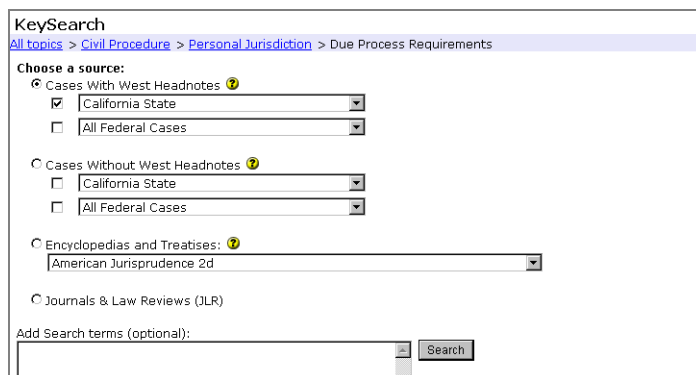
KeySearch

All topics > Civil Procedure > Personal Jurisdiction > Due Process Requirements

Choose a source:

Cases With West Headnotes

California State

All Federal Cases

Cases Without West Headnotes

California State

All Federal Cases

Encyclopedias and Treatises:

American Jurisprudence 2d

Journals & Law Reviews (JLR)

Add Search terms (optional):

Search